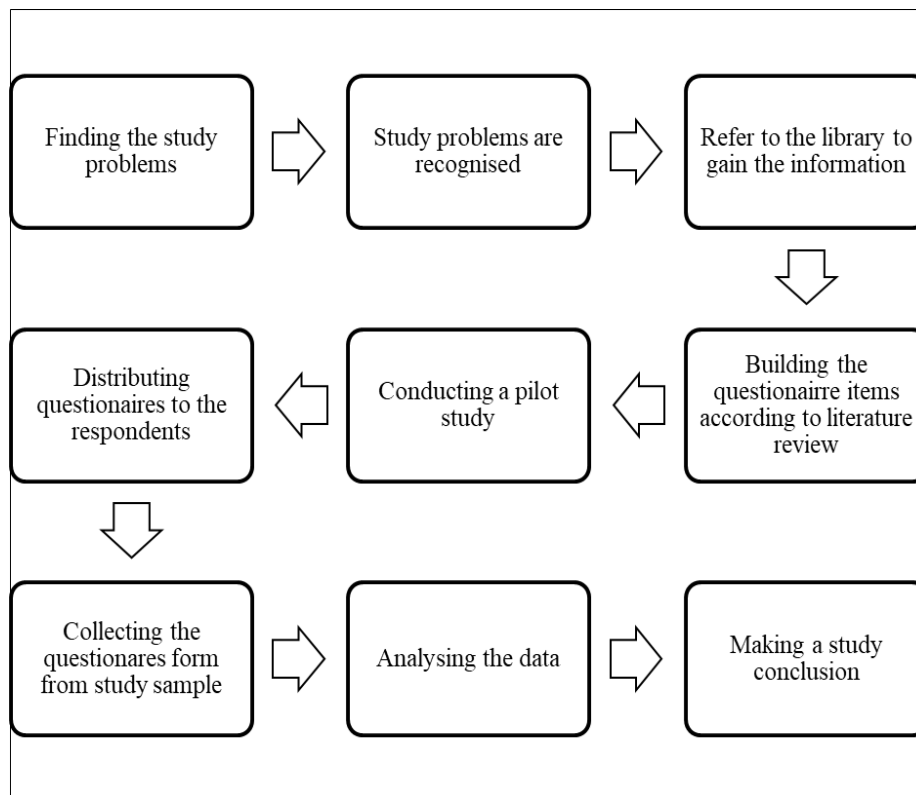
Finding the study problems

Study problems are recognised

Refer to the library to gain the information

Building the questionairre items according to literature review

Conducting a pilot study

Distributing questionaires to the respondents

Collecting the questionares form from study sample

Analysing the data

Making a study conclusion